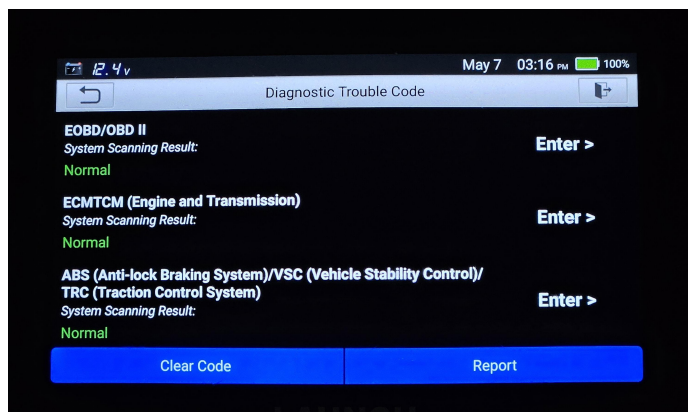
12.4v May 7 03:16 PM 100%

Diagnostic Trouble Code

EOBD/OBD II
System Scanning Result:
Normal
Enter >

ECMTCM (Engine and Transmission)
System Scanning Result:
Normal
Enter >

ABS (Anti-lock Braking System)/VSC (Vehicle Stability Control)/ TRC (Traction Control System)
System Scanning Result:
Normal
Enter >

Clear Code
Report